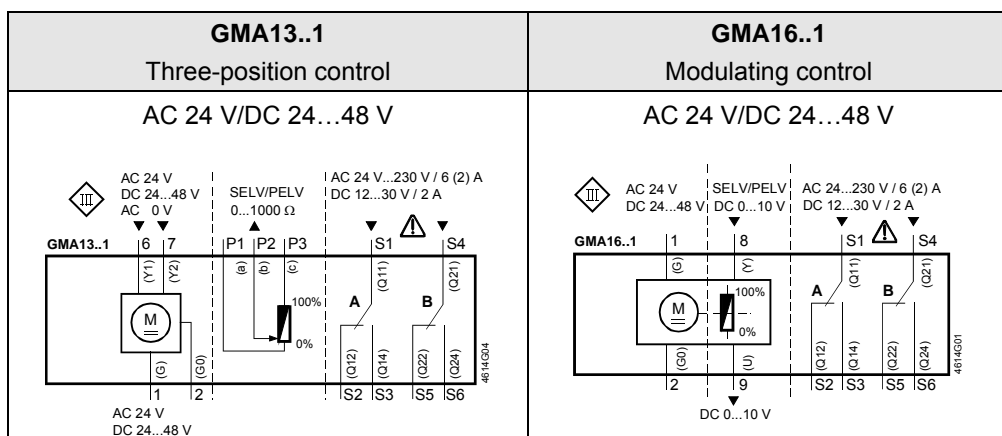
| GMA13..1<br>Three-position control | GMA16..1<br>Modulating control |
|---|---|
| AC 24 V/DC 24…48 V | AC 24 V/DC 24…48 V |

III
AC 24 V
DC 24...48 V
AC 0 V
SELV/PELV
0...1000 Ω
AC 24 V...230 V / 6 (2) A
DC 12...30 V / 2 A
GMA13..1
6 7
P1 P2 P3
S1 S4
(Y1) (Y2)
(a) (b) (c)
(Q11) (Q21)
100%
A B
M
0%
(G) (G0)
(Q12) (Q14) (Q22) (Q24)
4614G04
1 2
S2 S3 S5 S6
AC 24 V
DC 24...48 V

III
AC 24 V
DC 24...48 V
SELV/PELV
DC 0...10 V
AC 24...230 V / 6 (2) A
DC 12...30 V / 2 A
GMA16..1
1 8
S1 S4
(G) (Y)
(Q11) (Q21)
100%
A B
M
0%
(G0) (U)
(Q12) (Q14) (Q22) (Q24)
4614G01
2 9
S2 S3 S5 S6
DC 0...10 V